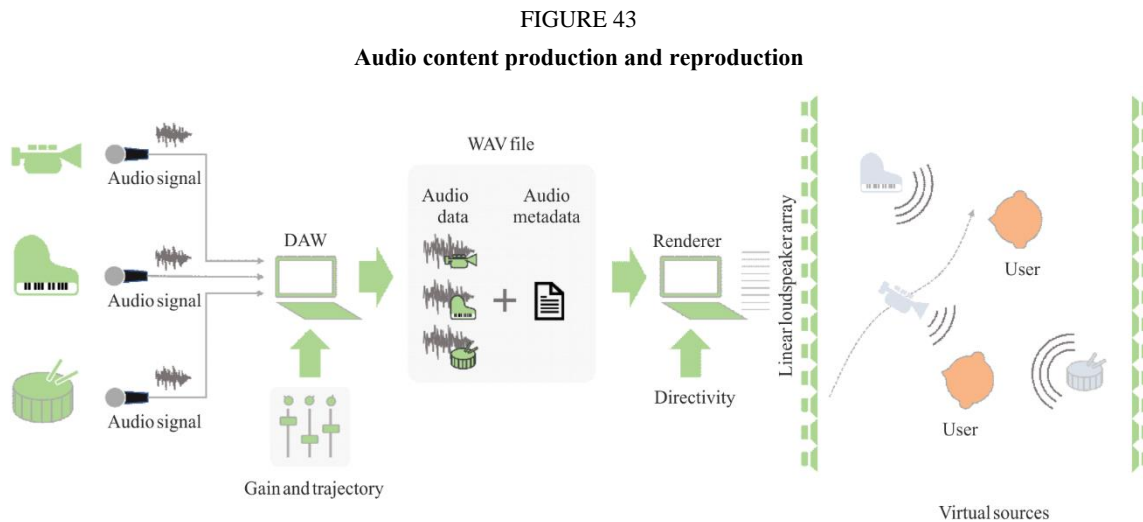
FIGURE 43

**Audio content production and reproduction**

Audio signal

Audio signal

Audio signal

DAW

Gain and trajectory

WAV file

Audio data

Audio metadata

+

Renderer

Directivity

Linear loudspeaker array

User

User

Virtual sources